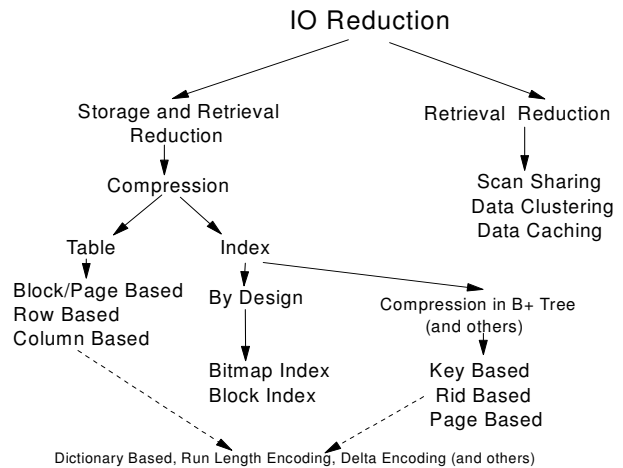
IO Reduction

Storage and Retrieval Reduction

Retrieval Reduction

Scan Sharing
Data Clustering
Data Caching

Compression

Table

Index

Block/Page Based
Row Based
Column Based

By Design

Compression in B+ Tree
(and others)

Bitmap Index
Block Index

Key Based
Rid Based
Page Based

Dictionary Based, Run Length Encoding, Delta Encoding (and others)